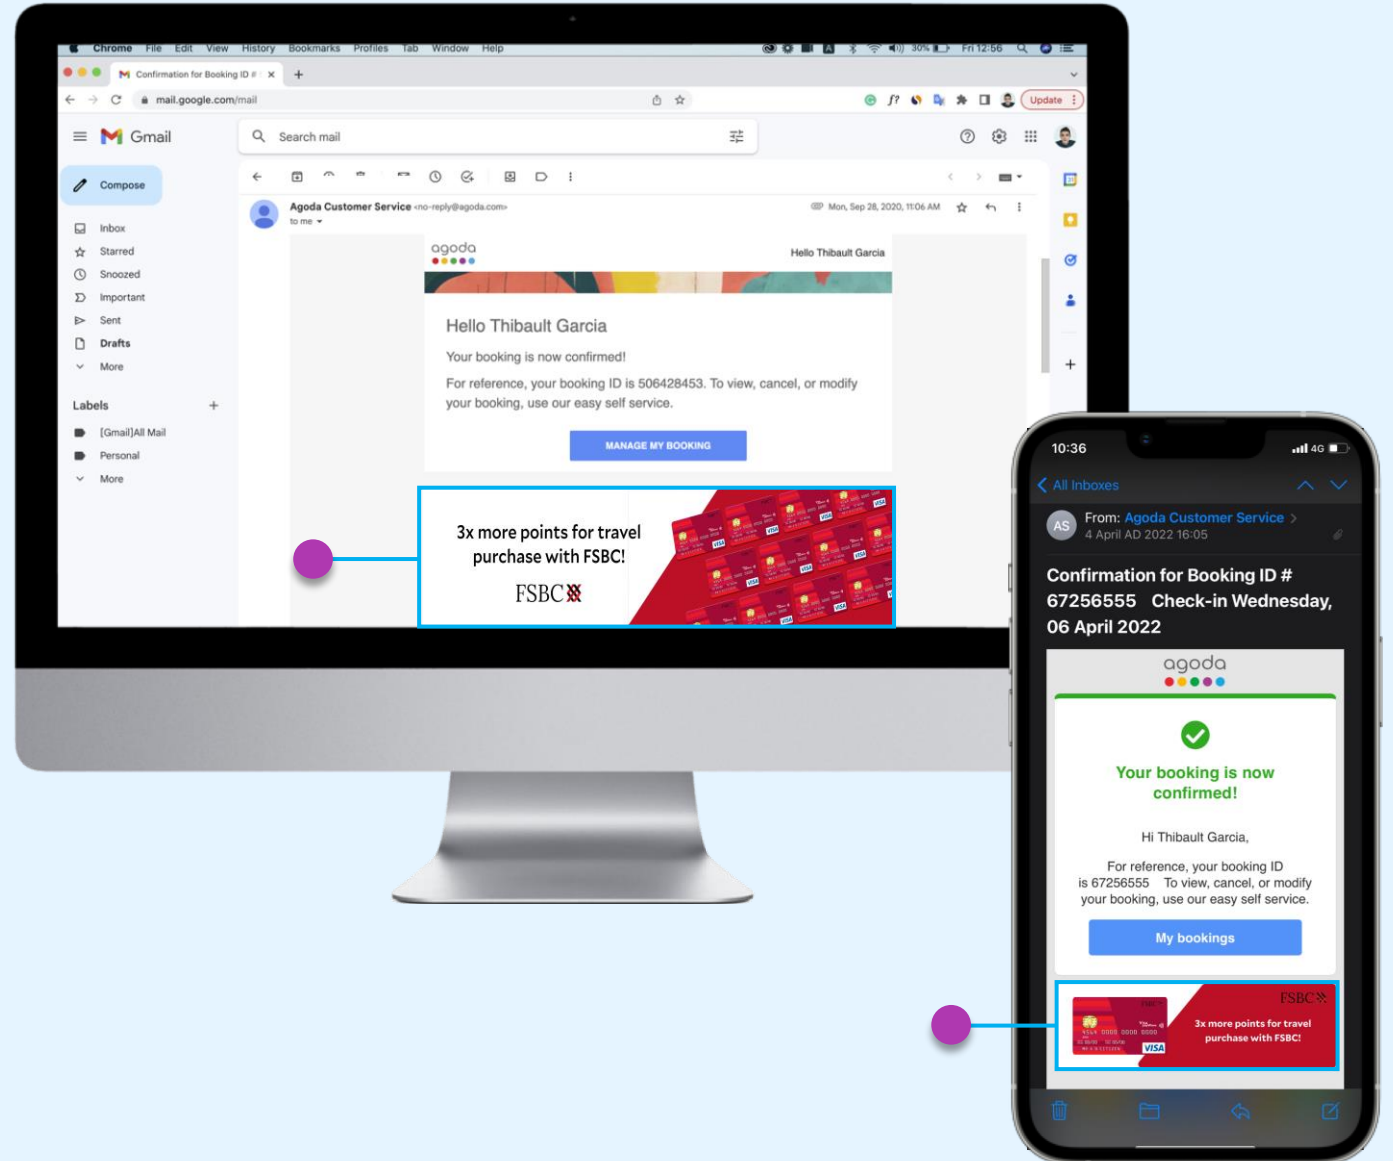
Chrome File Edit View History Bookmarks Profiles Tab Window Help

30% Fri 12:56

Confirmation for Booking ID #

mail.google.com/mail

Update

Gmail

Search mail

Compose

Inbox

Starred

Snoozed

Important

Sent

Drafts

More

Labels

[Gmail]All Mail

Personal

More

Agoda Customer Service <no-reply@agoda.com>

to me

Mon, Sep 28, 2020, 11:06 AM

agoda

Hello Thibault Garcia

Hello Thibault Garcia

Your booking is now confirmed!

For reference, your booking ID is 506428453. To view, cancel, or modify your booking, use our easy self service.

MANAGE MY BOOKING

3x more points for travel purchase with FSBC!

FSBC

10:36

4G

All Inboxes

AS

From: Agoda Customer Service

4 April AD 2022 16:05

Confirmation for Booking ID # 67256555 Check-in Wednesday, 06 April 2022

agoda

Your booking is now confirmed!

Hi Thibault Garcia,

For reference, your booking ID is 67256555 To view, cancel, or modify your booking, use our easy self service.

My bookings

FSBC

3x more points for travel purchase with FSBC!

VISA